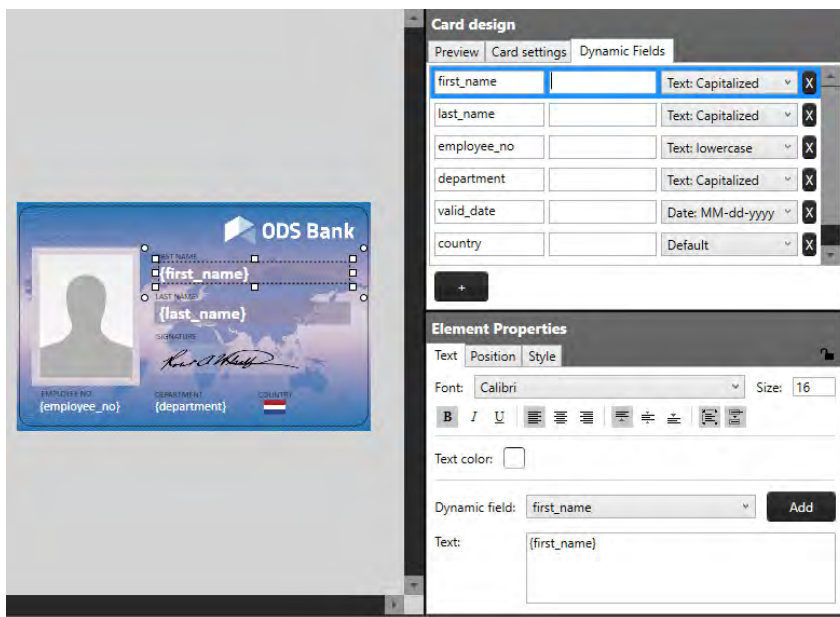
ODS Bank
FIRST NAME
{first_name}
LAST NAME
{last_name}
SIGNATURE
EMPLOYEE NO
{employee_no}
DEPARTMENT
{department}
COUNTRY

Card design
Preview | Card settings | Dynamic Fields

| first_name | | Text: Capitalized | X |
|---|---|---|---|
| last_name | | Text: Capitalized | X |
| employee_no | | Text: lowercase | X |
| department | | Text: Capitalized | X |
| valid_date | | Date: MM-dd-yyyy | X |
| country | | Default | X |

+

Element Properties
Text | Position | Style

Font: Calibri Size: 16
B I U

Text color:

Dynamic field: first_name Add

Text: {first_name}